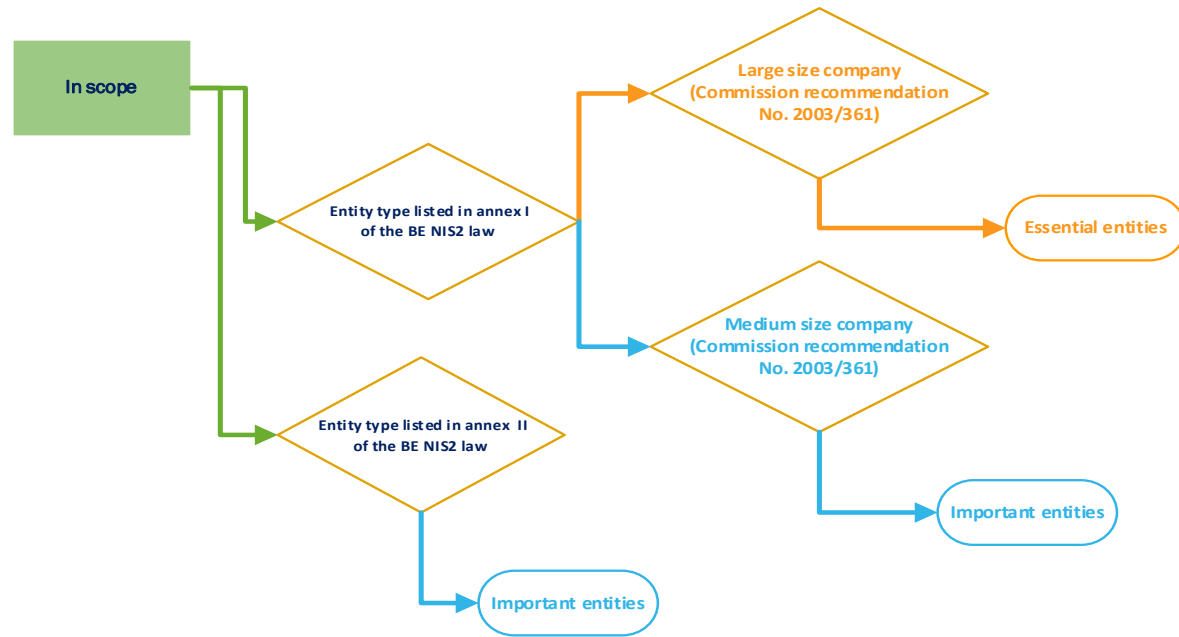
In scope

Entity type listed in annex I of the BE NIS2 law

Large size company (Commission recommendation No. 2003/361)

Essential entities

Medium size company (Commission recommendation No. 2003/361)

Important entities

Entity type listed in annex II of the BE NIS2 law

Important entities